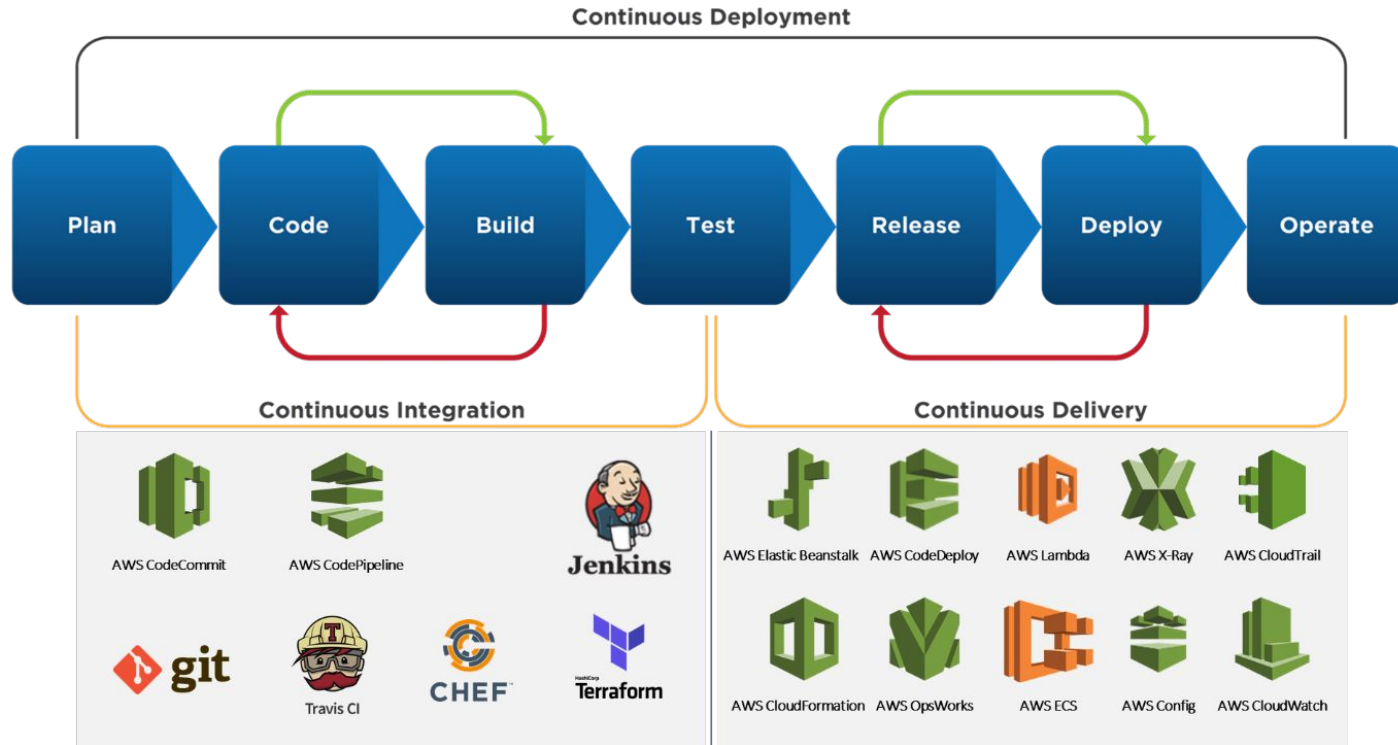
Continuous Deployment

Plan

Code

Build

Test

Release

Deploy

Operate

Continuous Integration

Continuous Delivery

AWS CodeCommit

AWS CodePipeline

Jenkins

git

Travis CI

CHEF

HashiCorp Terraform

AWS Elastic Beanstalk

AWS CodeDeploy

AWS Lambda

AWS X-Ray

AWS CloudTrail

AWS CloudFormation

AWS OpsWorks

AWS ECS

AWS Config

AWS CloudWatch